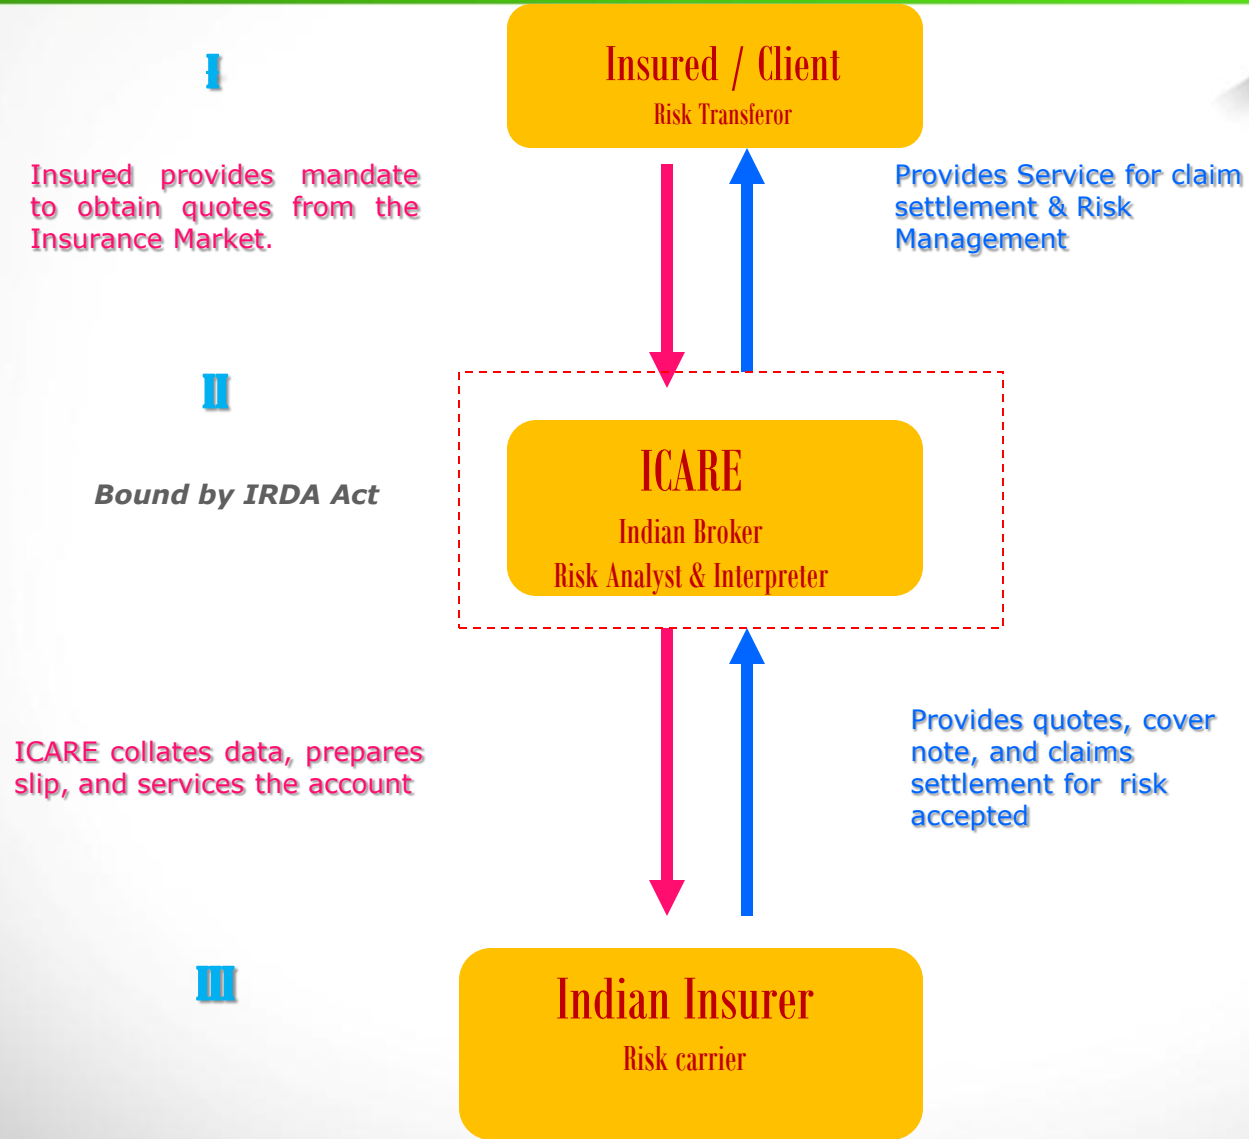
I

Insured / Client
Risk Transferor

Insured provides mandate to obtain quotes from the Insurance Market.

Provides Service for claim settlement & Risk Management

II

Bound by IRDA Act

ICARE
Indian Broker
Risk Analyst & Interpreter

ICARE collates data, prepares slip, and services the account

Provides quotes, cover note, and claims settlement for risk accepted

III

Indian Insurer
Risk carrier